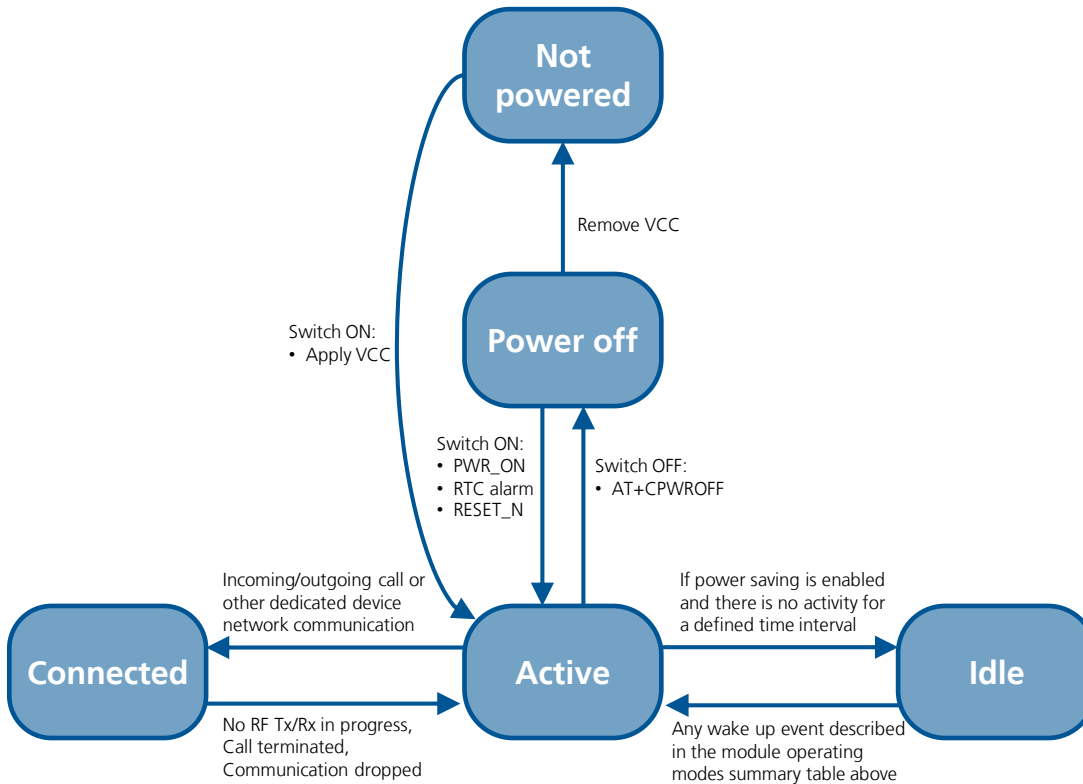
Not powered

Remove VCC

Switch ON:
• Apply VCC

Power off

Switch ON:
• PWR_ON
• RTC alarm
• RESET_N

Switch OFF:
• AT+CPWROFF

Incoming/outgoing call or other dedicated device network communication

If power saving is enabled and there is no activity for a defined time interval

Connected

Active

Idle

No RF Tx/Rx in progress, Call terminated, Communication dropped

Any wake up event described in the module operating modes summary table above